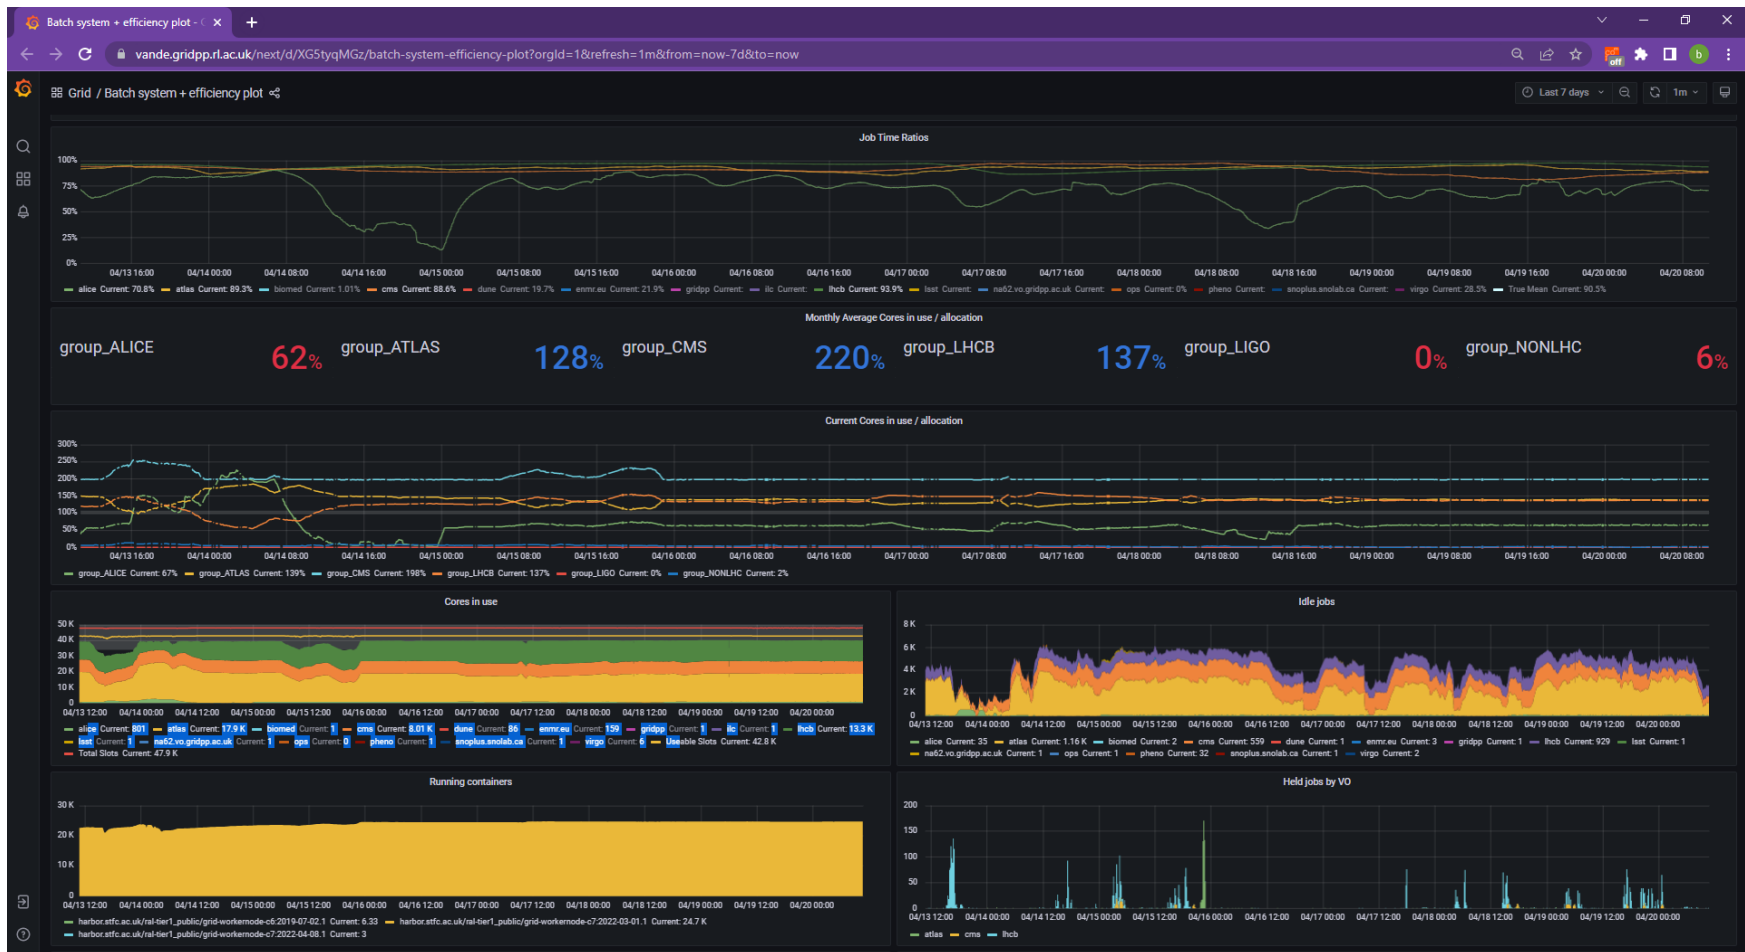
Batch system + efficiency plot - ×

vande.gridpp.rl.ac.uk/next/d/XG5tyqMGz/batch-system-efficiency-plot?orgId=1&refresh=1m&from=now-7d&to=now

Grid / Batch system + efficiency plot

Last 7 days 1m

Job Time Ratios

100%
75%
50%
25%
0%

04/13 16:00 04/14 00:00 04/14 08:00 04/14 16:00 04/15 00:00 04/15 08:00 04/15 16:00 04/16 00:00 04/16 08:00 04/16 16:00 04/17 00:00 04/17 08:00 04/17 16:00 04/18 00:00 04/18 08:00 04/18 16:00 04/19 00:00 04/19 08:00 04/19 16:00 04/20 00:00 04/20 08:00

alice Current: 70.8% atlas Current: 89.3% biomed Current: 1.01% cms Current: 88.6% dune Current: 19.7% enmr.eu Current: 21.9% gridpp Current: ilc Current: lhcb Current: 93.9% lsst Current: na62.vo.gridpp.ac.uk Current: ops Current: 0% pheno Current: snoplus.snolab.ca Current: virgo Current: 28.5% True Mean Current: 90.5%

Monthly Average Cores in use / allocation

group_ALICE 62% group_ATLAS 128% group_CMS 220% group_LHCB 137% group_LIGO 0% group_NONLHC 6%

Current Cores in use / allocation

300%
250%
200%
150%
100%
50%
0%

04/13 16:00 04/14 00:00 04/14 08:00 04/14 16:00 04/15 00:00 04/15 08:00 04/15 16:00 04/16 00:00 04/16 08:00 04/16 16:00 04/17 00:00 04/17 08:00 04/17 16:00 04/18 00:00 04/18 08:00 04/18 16:00 04/19 00:00 04/19 08:00 04/19 16:00 04/20 00:00 04/20 08:00

group_ALICE Current: 67% group_ATLAS Current: 139% group_CMS Current: 198% group_LHCB Current: 137% group_LIGO Current: 0% group_NONLHC Current: 2%

Cores in use

50 K
40 K
30 K
20 K
10 K
0

04/13 12:00 04/14 00:00 04/14 12:00 04/15 00:00 04/15 12:00 04/16 00:00 04/16 12:00 04/17 00:00 04/17 12:00 04/18 00:00 04/18 12:00 04/19 00:00 04/19 12:00 04/20 00:00

alice Current: 801 atlas Current: 17.9 K biomed Current: 1 cms Current: 8.01 K dune Current: 86 enmr.eu Current: 159 gridpp Current: 1 ilc Current: 1 lhcb Current: 13.3 K lsst Current: 1 na62.vo.gridpp.ac.uk Current: 1 ops Current: 0 pheno Current: 1 snoplus.snolab.ca Current: 1 virgo Current: 6 Useable Slots Current: 42.8 K Total Slots Current: 47.9 K

Idle jobs

8 K
6 K
4 K
2 K
0

04/13 12:00 04/14 00:00 04/14 12:00 04/15 00:00 04/15 12:00 04/16 00:00 04/16 12:00 04/17 00:00 04/17 12:00 04/18 00:00 04/18 12:00 04/19 00:00 04/19 12:00 04/20 00:00

alice Current: 35 atlas Current: 1.16 K biomed Current: 2 cms Current: 559 dune Current: 1 enmr.eu Current: 3 gridpp Current: 1 lhcb Current: 929 lsst Current: 1 na62.vo.gridpp.ac.uk Current: 1 ops Current: 1 pheno Current: 32 snoplus.snolab.ca Current: 1 virgo Current: 2

Running containers

30 K
20 K
10 K
0

04/13 12:00 04/14 00:00 04/14 12:00 04/15 00:00 04/15 12:00 04/16 00:00 04/16 12:00 04/17 00:00 04/17 12:00 04/18 00:00 04/18 12:00 04/19 00:00 04/19 12:00 04/20 00:00

harbor.stfc.ac.uk/ral-tier1_public/grid-workernode-c6:2019-07-02.1 Current: 6.33 harbor.stfc.ac.uk/ral-tier1_public/grid-workernode-c7:2022-03-01.1 Current: 24.7 K harbor.stfc.ac.uk/ral-tier1_public/grid-workernode-c7:2022-04-08.1 Current: 3

Held jobs by VO

200
150
100
50
0

04/13 12:00 04/14 00:00 04/14 12:00 04/15 00:00 04/15 12:00 04/16 00:00 04/16 12:00 04/17 00:00 04/17 12:00 04/18 00:00 04/18 12:00 04/19 00:00 04/19 12:00 04/20 00:00

atlas cms lhcb